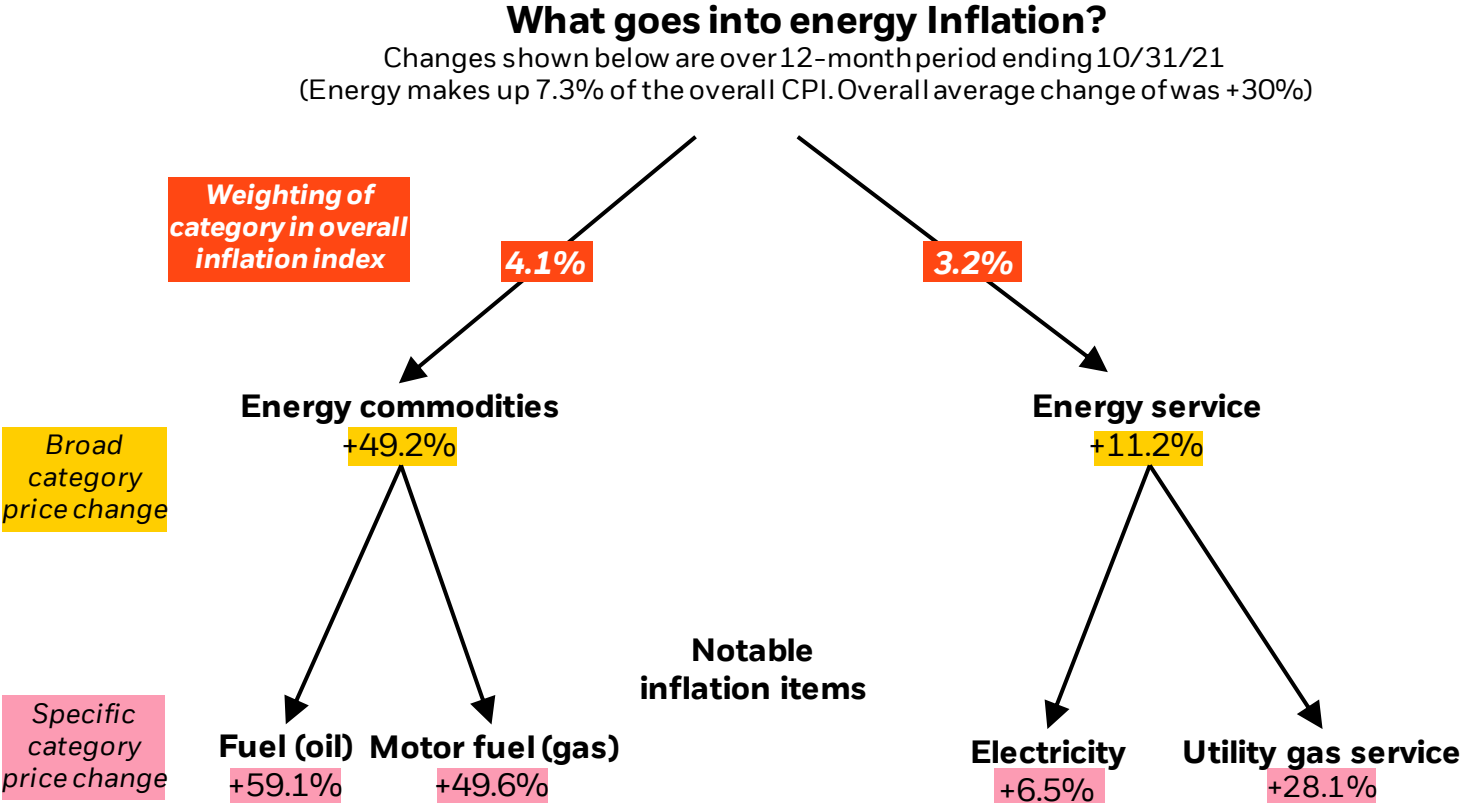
What goes into energy Inflation?

Changes shown below are over 12-month period ending 10/31/21
(Energy makes up 7.3% of the overall CPI. Overall average change of was +30%)

Weighting of category in overall inflation index

4.1%

3.2%

Broad category price change

Energy commodities
+49.2%

Energy service
+11.2%

Notable inflation items

Specific category price change

Fuel (oil)
+59.1%

Motor fuel (gas)
+49.6%

Electricity
+6.5%

Utility gas service
+28.1%